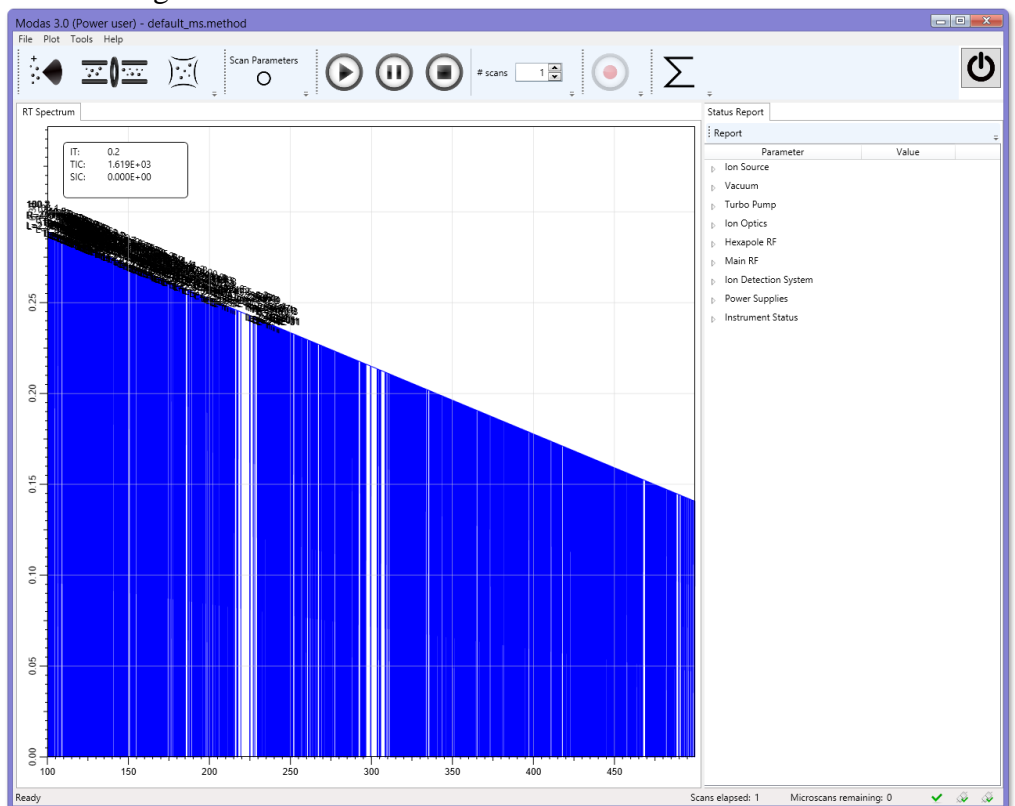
Modas 3.0 (Power user) - default_ms.method

File Plot Tools Help

Scan Parameters

# scans 1

RT Spectrum

IT: 0.2
TIC: 1.619E+03
SIC: 0.000E+00

0.25
0.20
0.15
0.10
0.05
0.00

100 150 200 250 300 350 400 450

Status Report

Report

| Parameter | Value |
|---|---|
| Ion Source | |
| Vacuum | |
| Turbo Pump | |
| Ion Optics | |
| Hexapole RF | |
| Main RF | |
| Ion Detection System | |
| Power Supplies | |
| Instrument Status | |

Ready

Scans elapsed: 1

Microscans remaining: 0